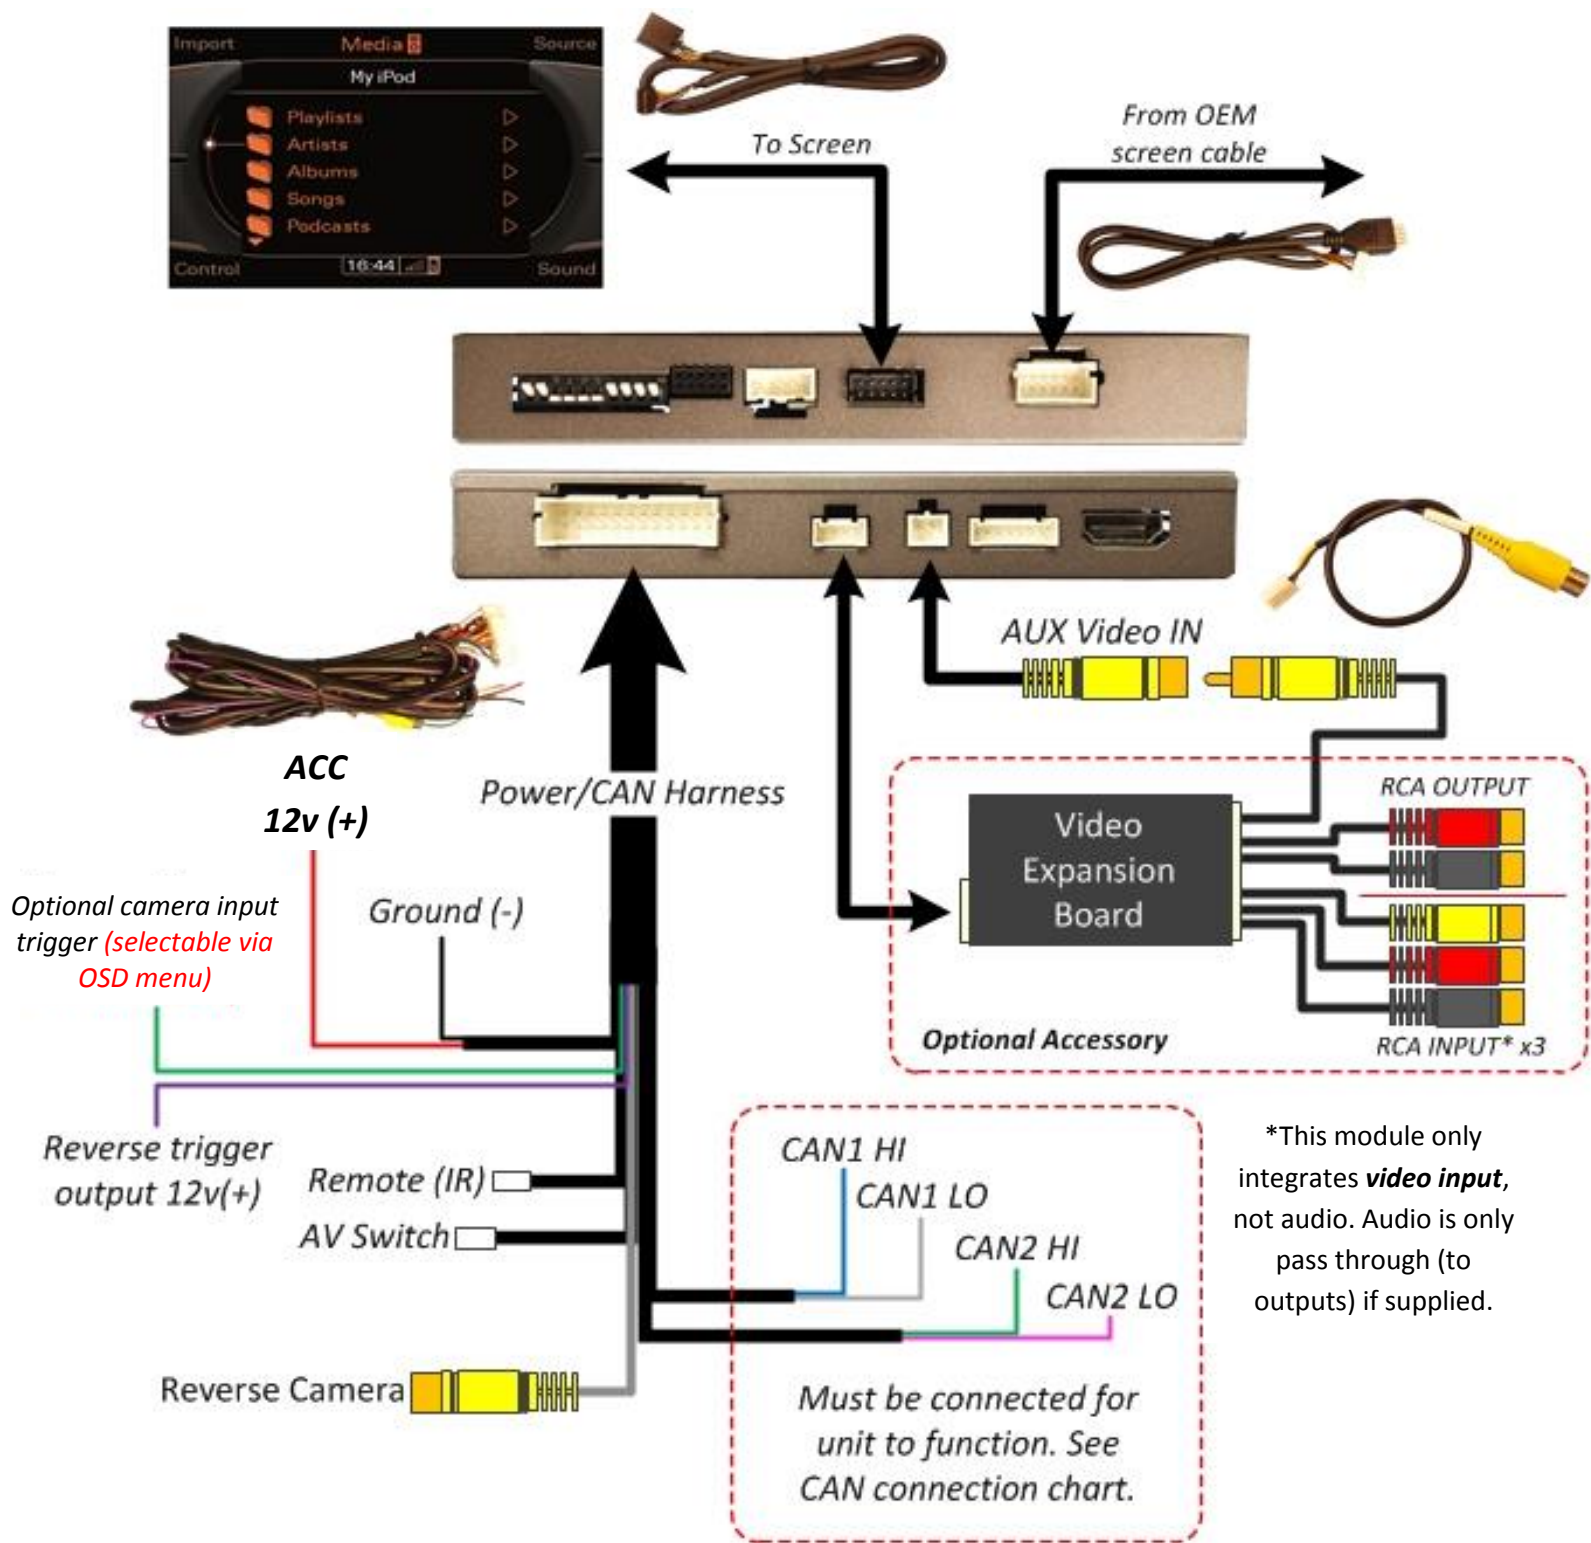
Import
Media
Source
My iPod
Playlists
Artists
Albums
Songs
Podcasts
Control
16:44
Sound

To Screen

From OEM screen cable

AUX Video IN

ACC
12v (+)

Power/CAN Harness

RCA OUTPUT

Video Expansion Board

Optional camera input trigger (selectable via OSD menu)

Ground (-)

Optional Accessory

RCA INPUT* x3

Reverse trigger output 12v(+)

Remote (IR)

AV Switch

CAN1 HI
CAN1 LO
CAN2 HI
CAN2 LO

*This module only integrates **video input**, not audio. Audio is only pass through (to outputs) if supplied.

Reverse Camera

Must be connected for unit to function. See CAN connection chart.